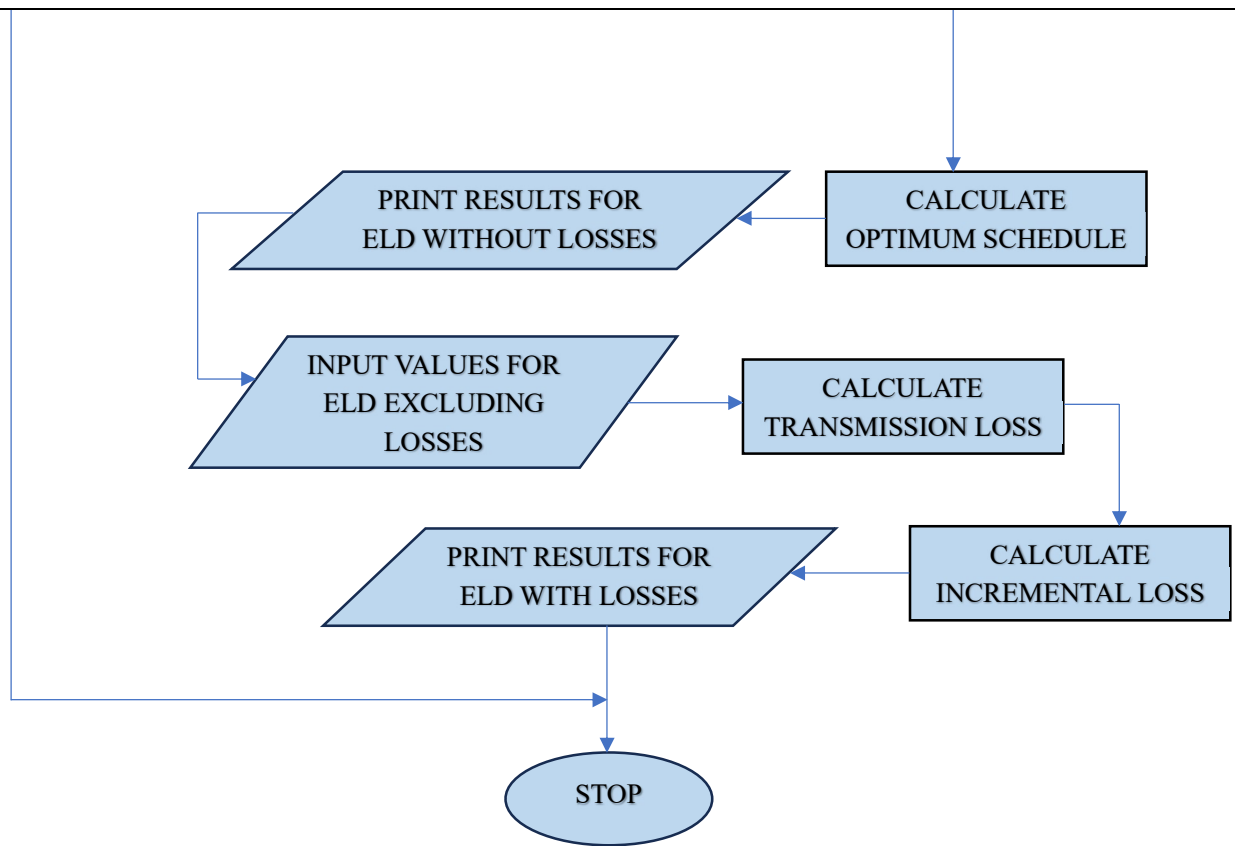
CALCULATE OPTIMUM SCHEDULE

PRINT RESULTS FOR ELD WITHOUT LOSSES

INPUT VALUES FOR ELD EXCLUDING LOSSES

CALCULATE TRANSMISSION LOSS

CALCULATE INCREMENTAL LOSS

PRINT RESULTS FOR ELD WITH LOSSES

STOP